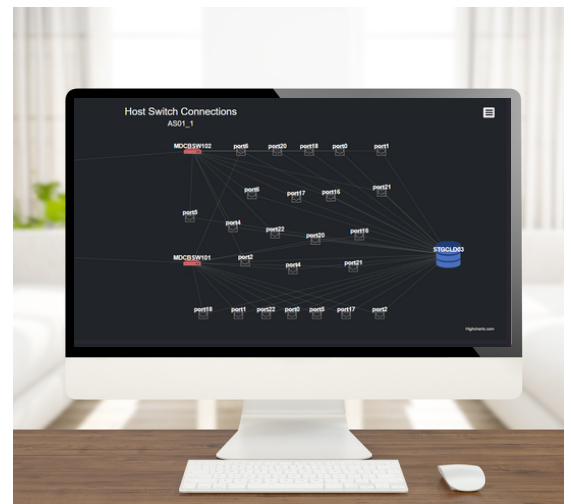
Host Switch Connections
AS01_1

MDCBSW102
port6
port20
port18
port0
port1
port6
port17
port16
port21
port3
port4
port22
port20
port16
STGCLD03
MDCBSW101
port2
port4
port21
port18
port1
port22
port0
port5
port17
port2

Highcharts.com